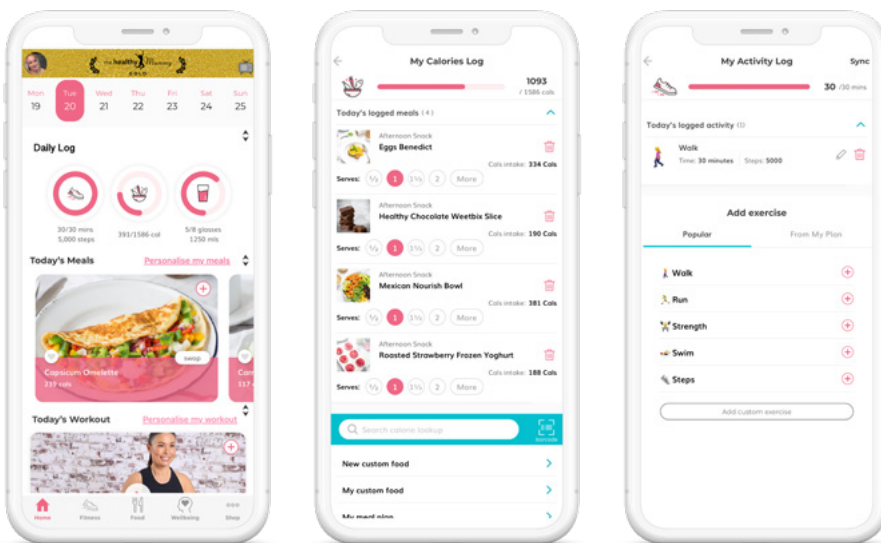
the healthy Mummy GOLD

| Mon | Tue | Wed | Thu | Fri | Sat | Sun |
|---|---|---|---|---|---|---|
| 19 | 20 | 21 | 22 | 23 | 24 | 25 |

Daily Log

30/30 mins
5,000 steps

393/1586 cal

5/8 glasses
1250 mls

Today's Meals
Personalise my meals

swap
Capsicum Omelette
231 cals

Con
117

Today's Workout
Personalise my workout

Home Fitness Food Wellbeing Shop

My Calories Log

1093
/ 1586 cals

Today's logged meals (4)

Afternoon Snack
Eggs Benedict
Cals intake: 334 Cals
Serves: ½ 1 1½ 2 More

Afternoon Snack
Healthy Chocolate Weetbix Slice
Cals intake: 190 Cals
Serves: ½ 1 1½ 2 More

Afternoon Snack
Mexican Nourish Bowl
Cals intake: 381 Cals
Serves: ½ 1 1½ 2 More

Afternoon Snack
Roasted Strawberry Frozen Yoghurt
Cals intake: 188 Cals
Serves: ½ 1 1½ 2 More

Search calorie lookup
barcode

New custom food
My custom food
My meal plan

My Activity Log
Sync

30 /30 mins

Today's logged activity (1)

Walk
Time: 30 minutes Steps: 5000

Add exercise
Popular
From My Plan

Walk
Run
Strength
Swim
Steps

Add custom exercise